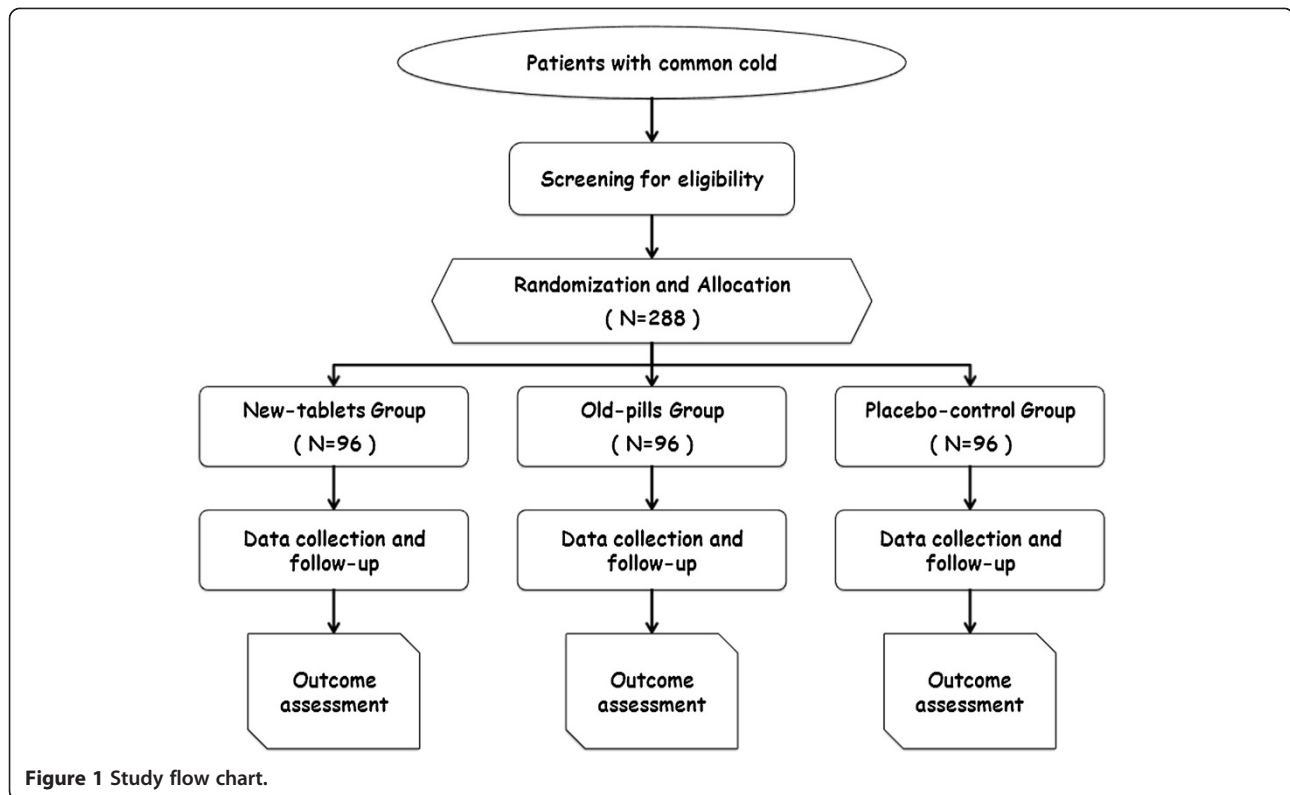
Patients with common cold

Screening for eligibility

Randomization and Allocation
( N=288 )

New-tablets Group
( N=96 )

Old-pills Group
( N=96 )

Placebo-control Group
( N=96 )

Data collection and follow-up

Data collection and follow-up

Data collection and follow-up

Outcome assessment

Outcome assessment

Outcome assessment

Figure 1 Study flow chart.